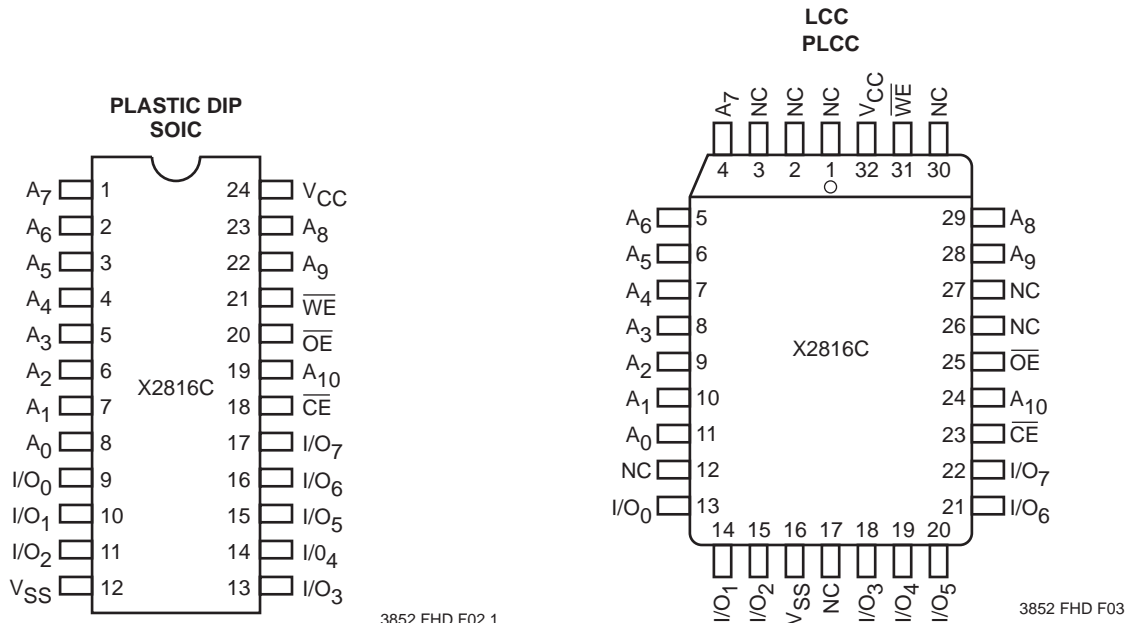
PLASTIC DIP
SOIC

$A_7$ 1
$A_6$ 2
$A_5$ 3
$A_4$ 4
$A_3$ 5
$A_2$ 6
$A_1$ 7
$A_0$ 8
$I/O_0$ 9
$I/O_1$ 10
$I/O_2$ 11
$V_{SS}$ 12

24 $V_{CC}$
23 $A_8$
22 $A_9$
21 $\overline{WE}$
20 $\overline{OE}$
19 $A_{10}$
18 $\overline{CE}$
17 $I/O_7$
16 $I/O_6$
15 $I/O_5$
14 $I/O_4$
13 $I/O_3$

X2816C

3852 FHD F02.1

LCC
PLCC

$A_7$ 4
NC 3
NC 2
NC 1
$V_{CC}$ 32
$\overline{WE}$ 31
NC 30

$A_6$ 5
$A_5$ 6
$A_4$ 7
$A_3$ 8
$A_2$ 9
$A_1$ 10
$A_0$ 11
NC 12
$I/O_0$ 13

29 $A_8$
28 $A_9$
27 NC
26 NC
25 $\overline{OE}$
24 $A_{10}$
23 $\overline{CE}$
22 $I/O_7$
21 $I/O_6$

X2816C

14 $I/O_1$
15 $I/O_2$
16 $V_{SS}$
17 NC
18 $I/O_3$
19 $I/O_4$
20 $I/O_5$

3852 FHD F03